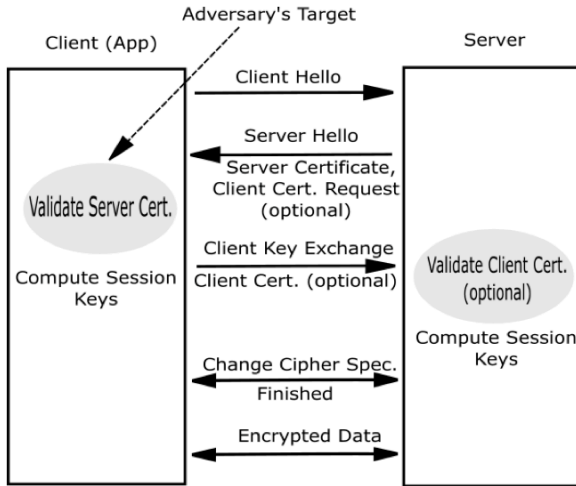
Adversary's Target

Client (App)

Server

Client Hello

Server Hello

Server Certificate, Client Cert. Request (optional)

Validate Server Cert.

Compute Session Keys

Client Key Exchange

Client Cert. (optional)

Validate Client Cert. (optional)

Compute Session Keys

Change Cipher Spec.

Finished

Encrypted Data